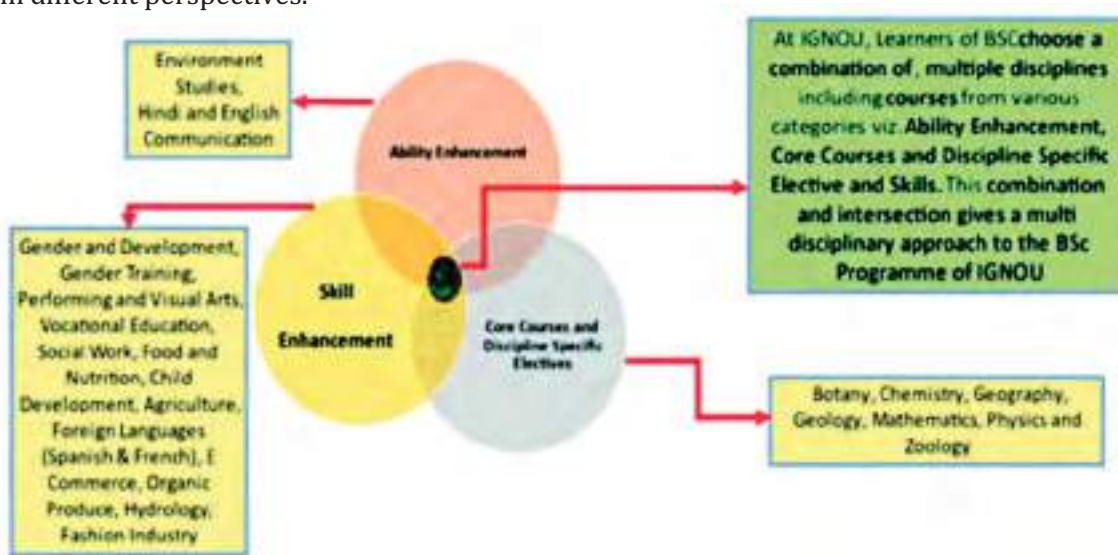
m different perspectives.

Environment Studies, Hindi and English Communication

Ability Enhancement

At IGNOU, Learners of BSC choose a combination of, multiple disciplines including courses from various categories viz. Ability Enhancement, Core Courses and Discipline Specific Elective and Skills. This combination and intersection gives a multi disciplinary approach to the BSc Programme of IGNOU

Gender and Development, Gender Training, Performing and Visual Arts, Vocational Education, Social Work, Food and Nutrition, Child Development, Agriculture, Foreign Languages (Spanish & French), E Commerce, Organic Produce, Hydrology, Fashion Industry

Skill Enhancement

Core Courses and Discipline Specific Electives

Botany, Chemistry, Geography, Geology, Mathematics, Physics and Zoology